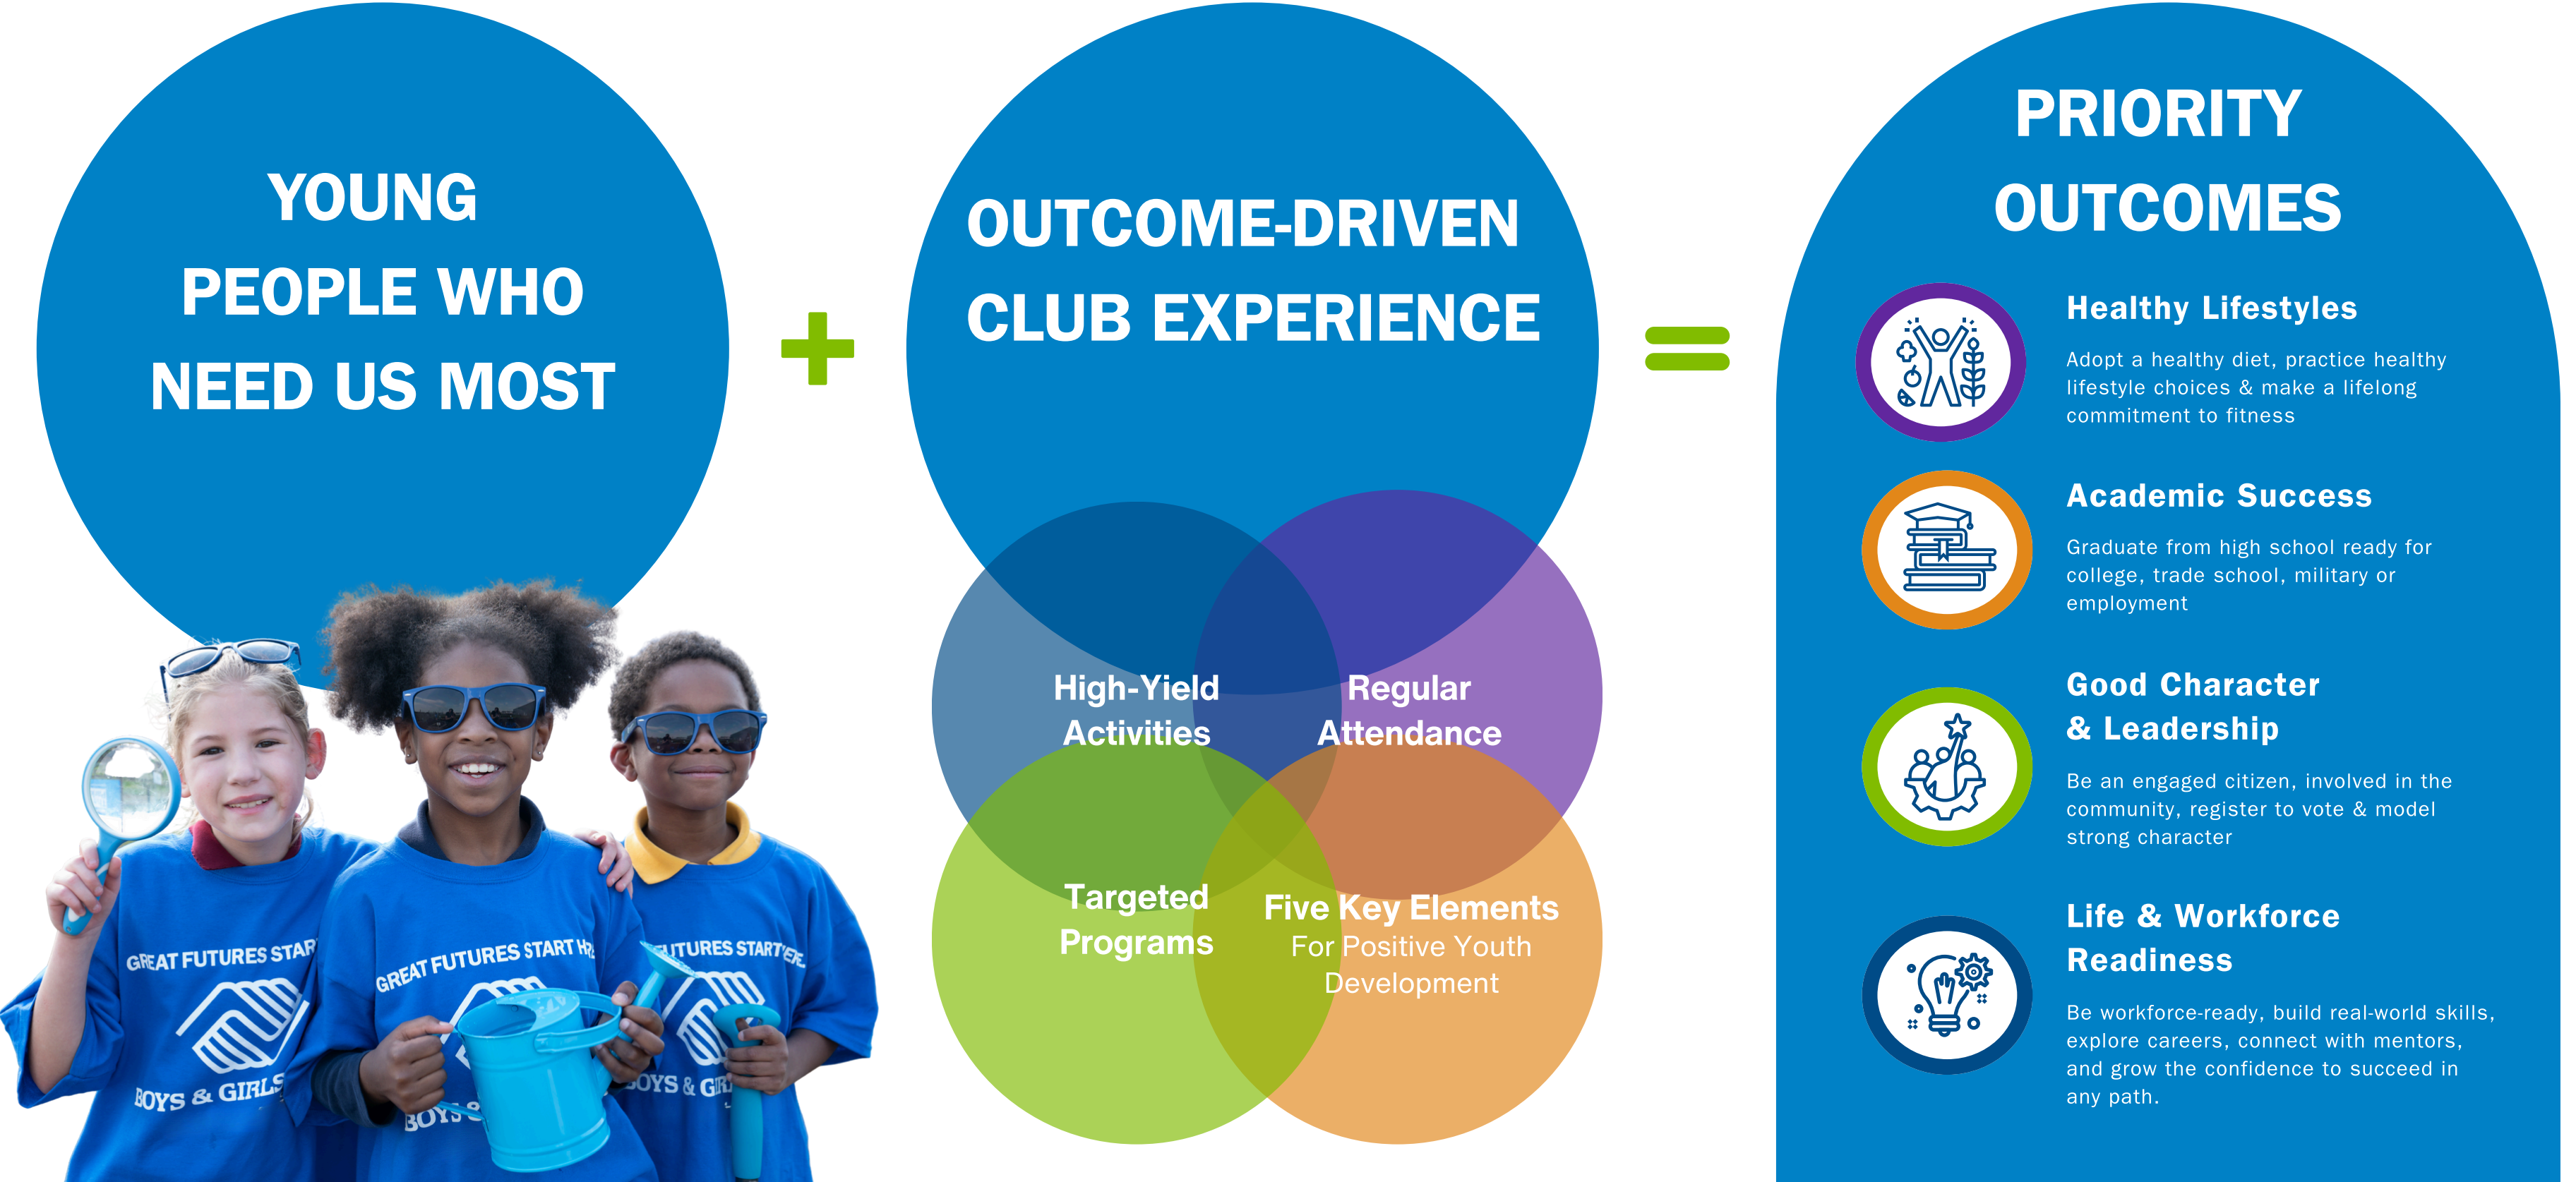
YOUNG PEOPLE WHO NEED US MOST

+

OUTCOME-DRIVEN CLUB EXPERIENCE

High-Yield Activities

Regular Attendance

Targeted Programs

Five Key Elements For Positive Youth Development

=

PRIORITY OUTCOMES

Healthy Lifestyles

Adopt a healthy diet, practice healthy lifestyle choices & make a lifelong commitment to fitness

Academic Success

Graduate from high school ready for college, trade school, military or employment

Good Character & Leadership

Be an engaged citizen, involved in the community, register to vote & model strong character

Life & Workforce Readiness

Be workforce-ready, build real-world skills, explore careers, connect with mentors, and grow the confidence to succeed in any path.

GREAT FUTURES STAR
BOYS & GIRLS
GREAT FUTURES START HE
BOYS
FUTURES START HE
BOYS & GIR